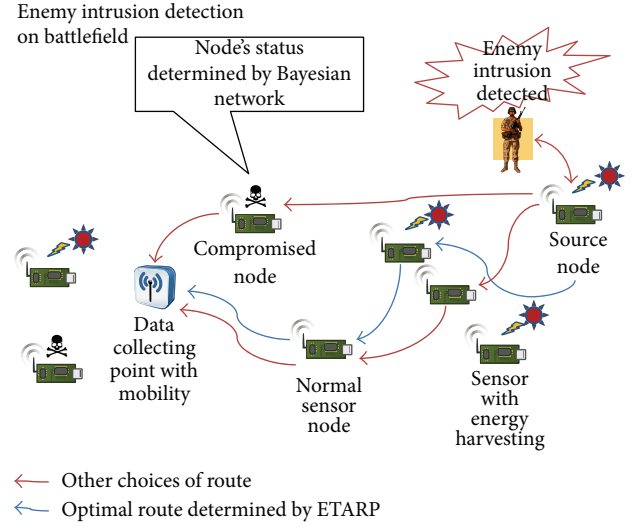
Enemy intrusion detection on battlefield

Node's status determined by Bayesian network

Enemy intrusion detected

Compromised node

Source node

Data collecting point with mobility

Normal sensor node

Sensor with energy harvesting

Other choices of route

Optimal route determined by ETARP